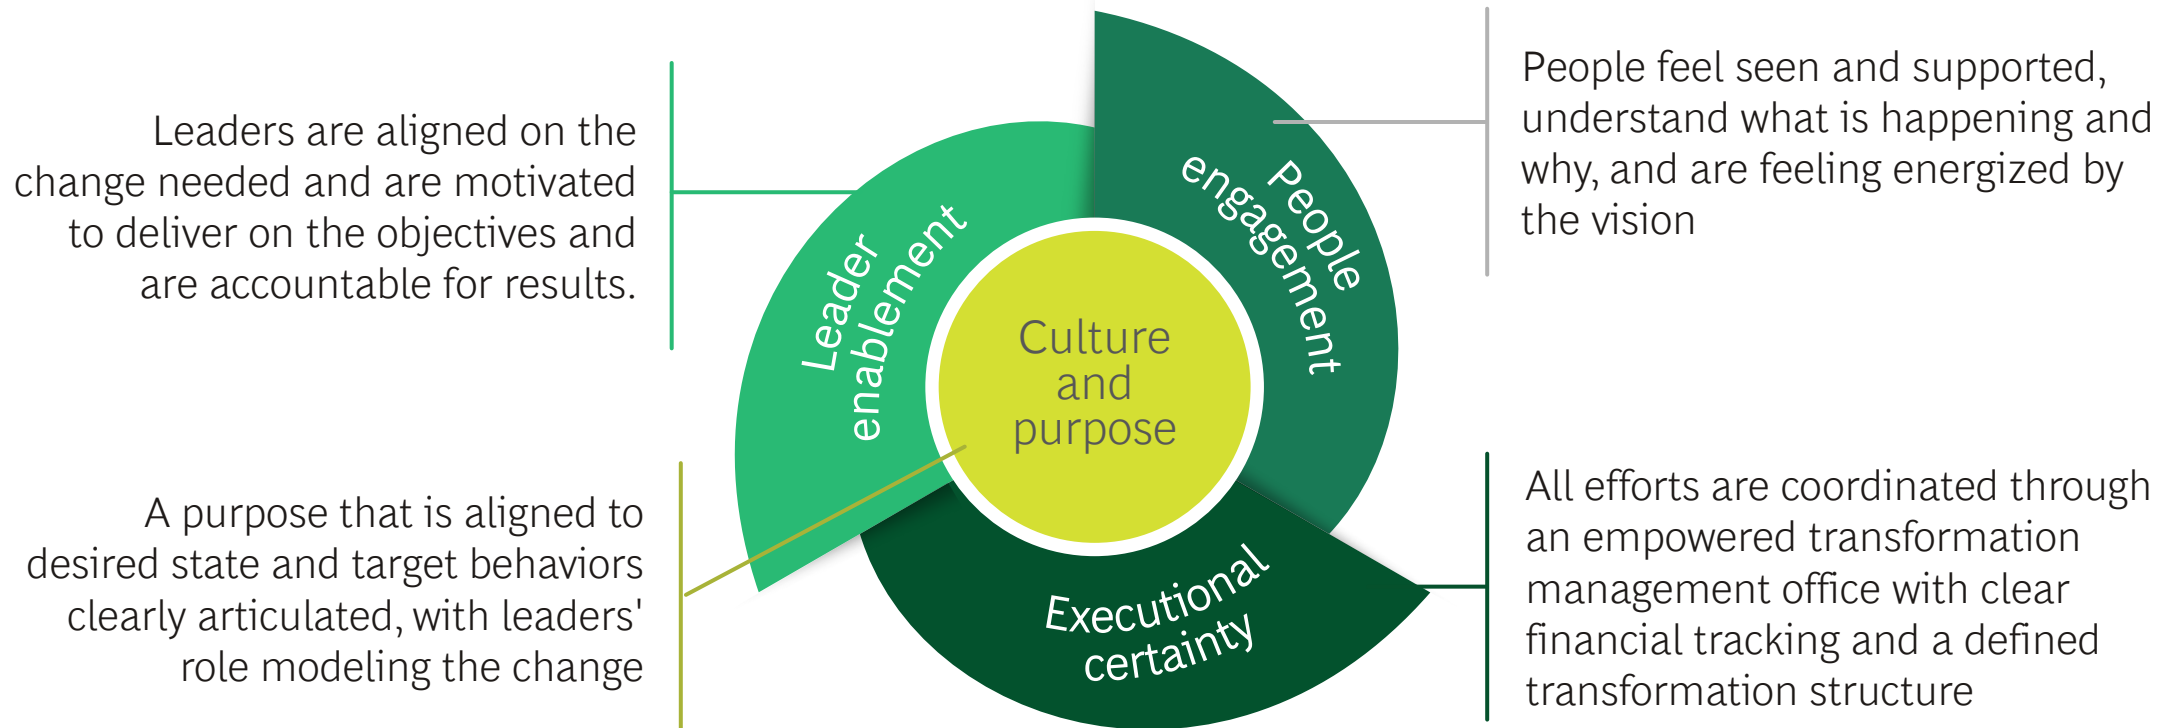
Leaders are aligned on the change needed and are motivated to deliver on the objectives and are accountable for results.

Leader enablement

People engagement

People feel seen and supported, understand what is happening and why, and are feeling energized by the vision

Culture and purpose

A purpose that is aligned to desired state and target behaviors clearly articulated, with leaders' role modeling the change

Executional certainty

All efforts are coordinated through an empowered transformation management office with clear financial tracking and a defined transformation structure